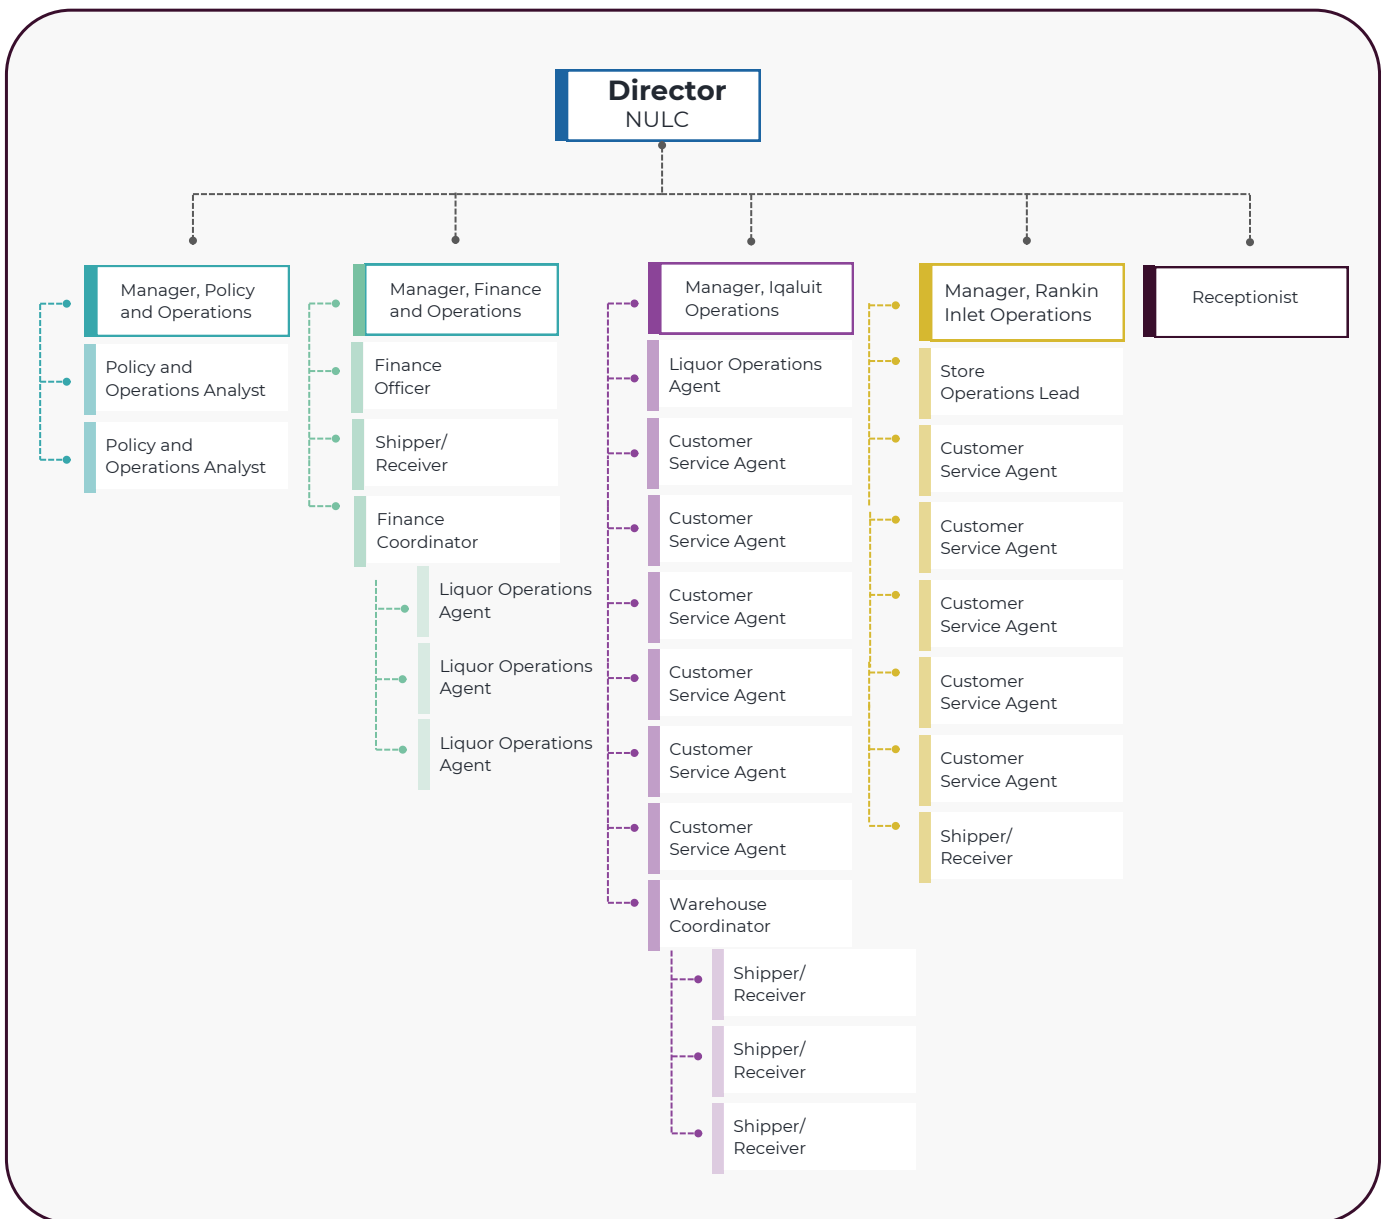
Director
NULC

Manager, Policy and Operations

Policy and Operations Analyst

Policy and Operations Analyst

Manager, Finance and Operations

Finance Officer

Shipper/ Receiver

Finance Coordinator

Liquor Operations Agent

Liquor Operations Agent

Liquor Operations Agent

Manager, Iqaluit Operations

Liquor Operations Agent

Customer Service Agent

Customer Service Agent

Customer Service Agent

Customer Service Agent

Customer Service Agent

Customer Service Agent

Warehouse Coordinator

Shipper/ Receiver

Shipper/ Receiver

Shipper/ Receiver

Manager, Rankin Inlet Operations

Store Operations Lead

Customer Service Agent

Customer Service Agent

Customer Service Agent

Customer Service Agent

Customer Service Agent

Shipper/ Receiver

Receptionist